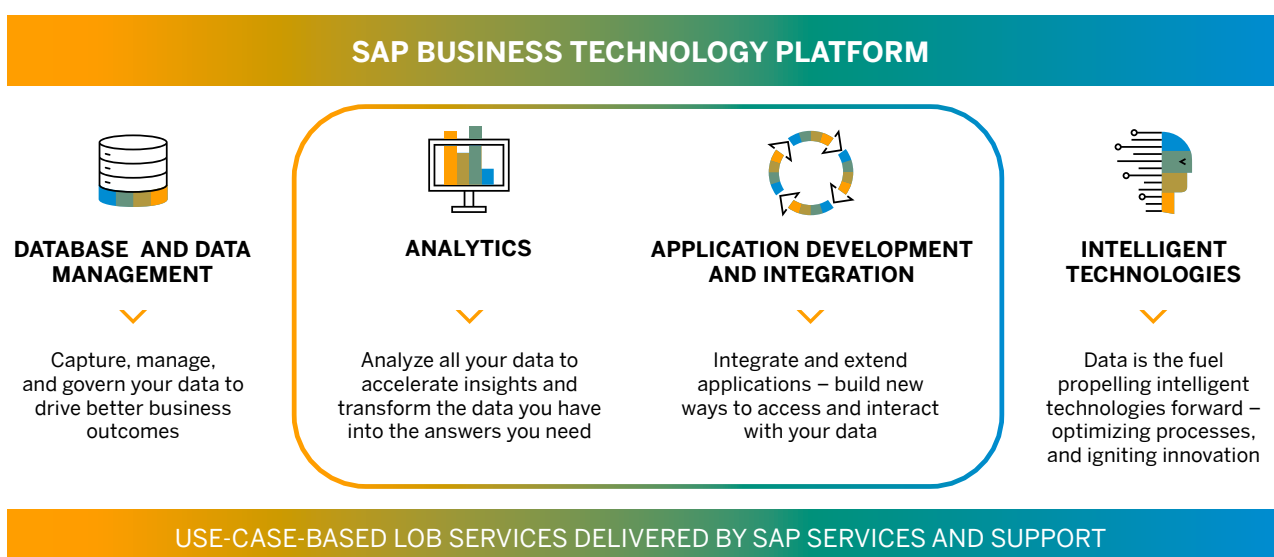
SAP BUSINESS TECHNOLOGY PLATFORM

DATABASE AND DATA MANAGEMENT

Capture, manage, and govern your data to drive better business outcomes

ANALYTICS

Analyze all your data to accelerate insights and transform the data you have into the answers you need

APPLICATION DEVELOPMENT AND INTEGRATION

Integrate and extend applications – build new ways to access and interact with your data

INTELLIGENT TECHNOLOGIES

Data is the fuel propelling intelligent technologies forward – optimizing processes, and igniting innovation

USE-CASE-BASED LOB SERVICES DELIVERED BY SAP SERVICES AND SUPPORT